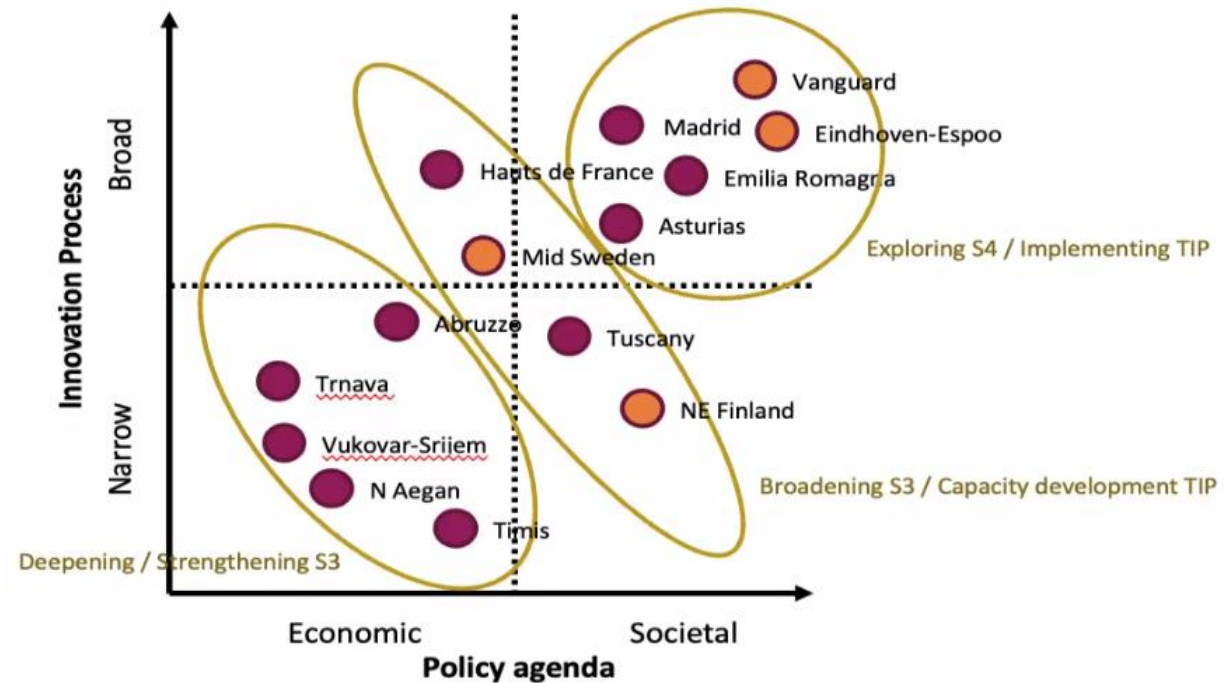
Innovation Process

Broad

Narrow

Vanguard

Madrid

Eindhoven-Espoo

Hauts de France

Emilia Romagna

Asturias

Mid Sweden

Exploring S4 / Implementing TIP

Abruzzo

Tuscany

Trnava

NE Finland

Vukovar-Srijem

N Aegan

Broadening S3 / Capacity development TIP

Timis

Deepening / Strengthening S3

Economic

Societal

Policy agenda